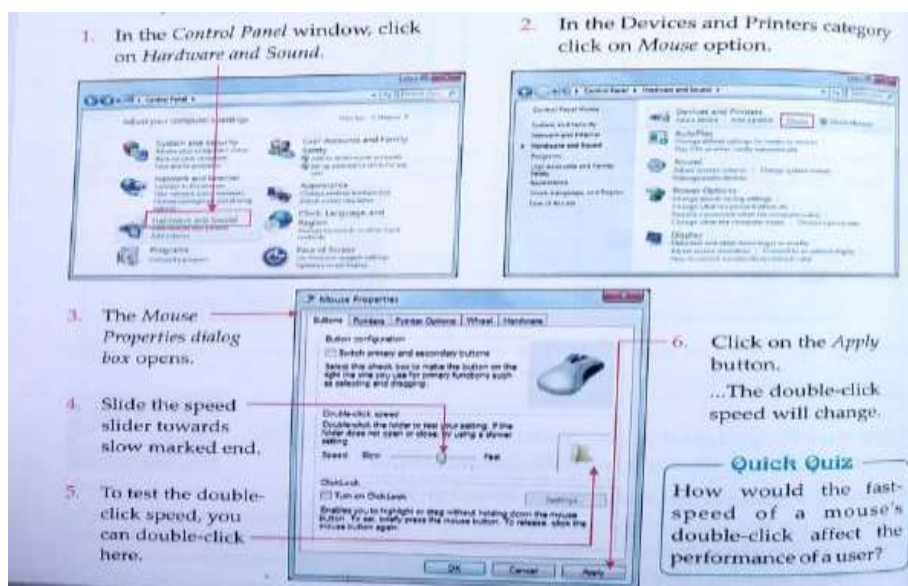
1. In the *Control Panel* window, click on *Hardware and Sound*.

2. In the Devices and Printers category click on *Mouse* option.

Control Panel

Adjust your computer's settings

System and Security

User Accounts and Family Safety

Network and Internet

Appearance

Hardware and Sound

Clock, Language and Region

Programs

Ease of Access

Hardware and Sound

Control Panel Home

System and Security

Network and Internet

Hardware and Sound

Programs

User Accounts and Family Safety

Appearance

Clock, Language, and Region

Ease of Access

Devices and Printers

Mouse

AutoPlay

Sound

Power Options

Display

3. The *Mouse Properties dialog box* opens.

Mouse Properties

Buttons | Pointers | Pointer Options | Wheel | Hardware

Button configuration

Switch primary and secondary buttons

Select this check box to make the button on the right the one you use for primary functions such as selecting and dragging.

Double-click speed

Double-click the folder to test your setting. If the folder does not open or close, try using a slower setting.

Speed: Slow Fast

ClickLock

Turn on ClickLock

Settings...

Enables you to highlight or drag without holding down the mouse button. To set, briefly press the mouse button. To release, click the mouse button again.

OK | Cancel | Apply

4. Slide the speed slider towards slow marked end.

5. To test the double-click speed, you can double-click here.

6. Click on the *Apply* button.
...The double-click speed will change.

Quick Quiz

How would the fast-speed of a mouse's double-click affect the performance of a user?